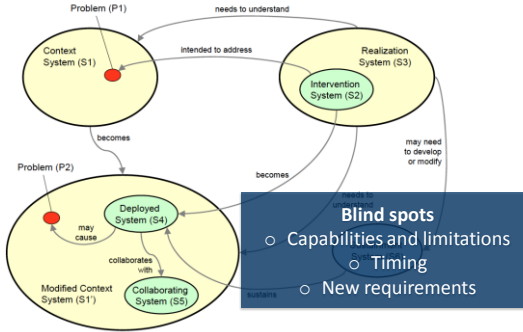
Problem (P1)

needs to understand

Context System (S1)

intended to address

Realization System (S3)

Intervention System (S2)

becomes

may need to develop or modify

Problem (P2)

becomes

needs to understand

Deployed System (S4)

may cause

collaborates with

Collaborating System (S5)

Modified Context System (S1')

sustains

Blind spots
○ Capabilities and limitations
○ Timing
○ New requirements